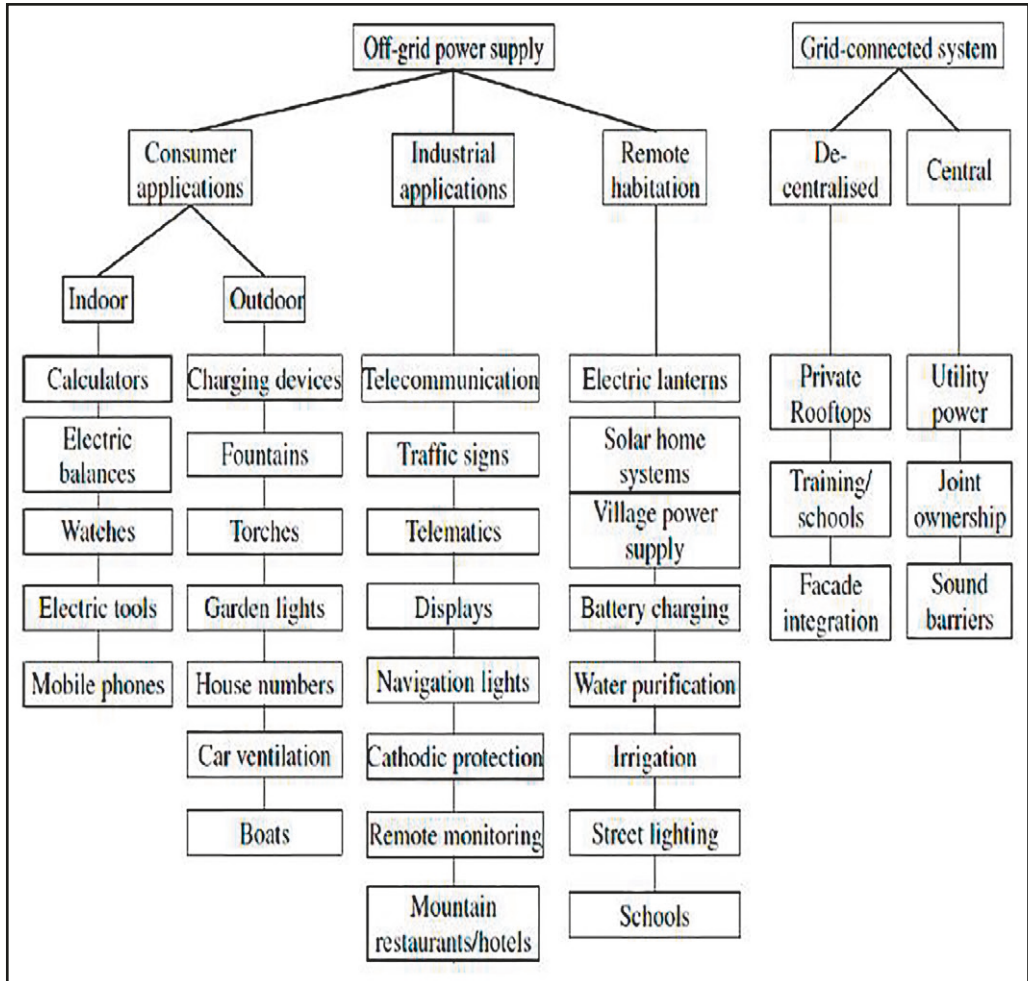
Off-grid power supply

Grid-connected system

Consumer applications

Industrial applications

Remote habitation

De-centralised

Central

Indoor

Outdoor

Calculators

Electric balances

Watches

Electric tools

Mobile phones

Charging devices

Fountains

Torches

Garden lights

House numbers

Car ventilation

Boats

Telecommunication

Traffic signs

Telematics

Displays

Navigation lights

Cathodic protection

Remote monitoring

Mountain restaurants/hotels

Electric lanterns

Solar home systems

Village power supply

Battery charging

Water purification

Irrigation

Street lighting

Schools

Private Rooftops

Training/ schools

Facade integration

Utility power

Joint ownership

Sound barriers